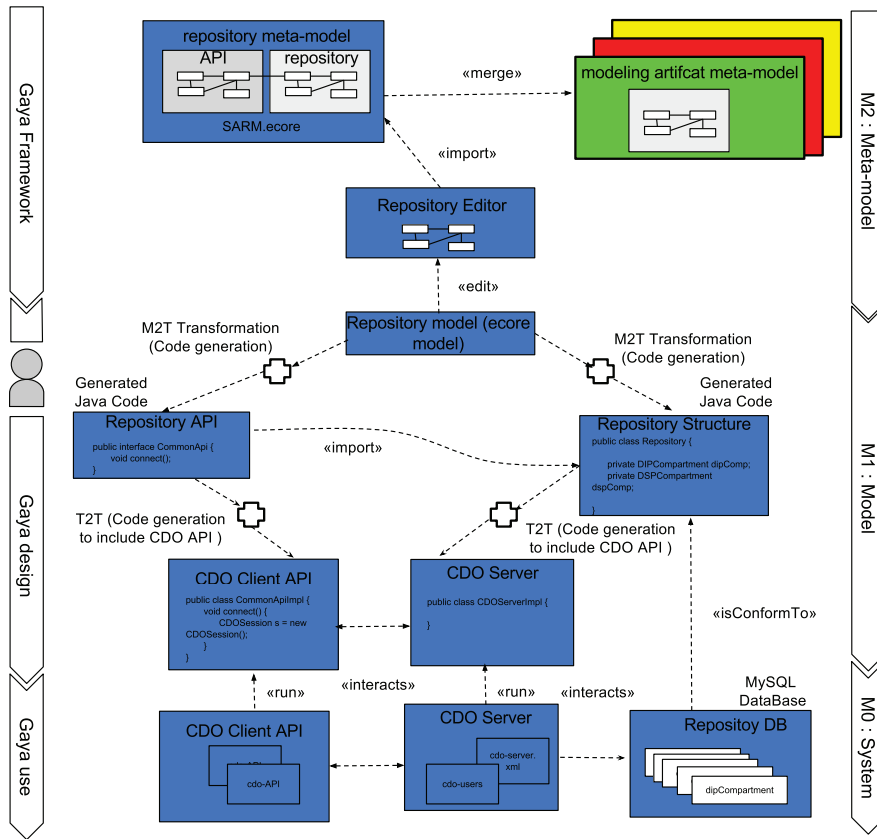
Gaya Framework

repository meta-model
API
repository
SARM.ecore

«merge»

modeling artifcat meta-model

M2 : Meta-model

«import»

Repository Editor

«edit»

M2T Transformation
(Code generation)

Repository model (ecore model)

M2T Transformation
(Code generation)

Generated
Java Code

Generated
Java Code

Repository API
public interface CommonApi {
void connect();
}

«import»

Repository Structure
public class Repository {
private DIPCompartment dipComp;
private DSPCompartment dspComp;
}

M1 : Model

Gaya design

T2T (Code generation
to include CDO API )

T2T (Code generation
to include CDO API )

CDO Client API
public class CommonApiImpl {
void connect() {
CDOSession s = new CDOSession();
}
}

CDO Server
public class CDOServerImpl {
}

«isConformTo»

«run»

«interacts»

«run»

«interacts»

MySQL
DataBase

M0 : System

Gaya use

CDO Client API
cdo-API
cdo-API

CDO Server
cdo-server.
xml
cdo-users

Repositoy DB
dipCompartment